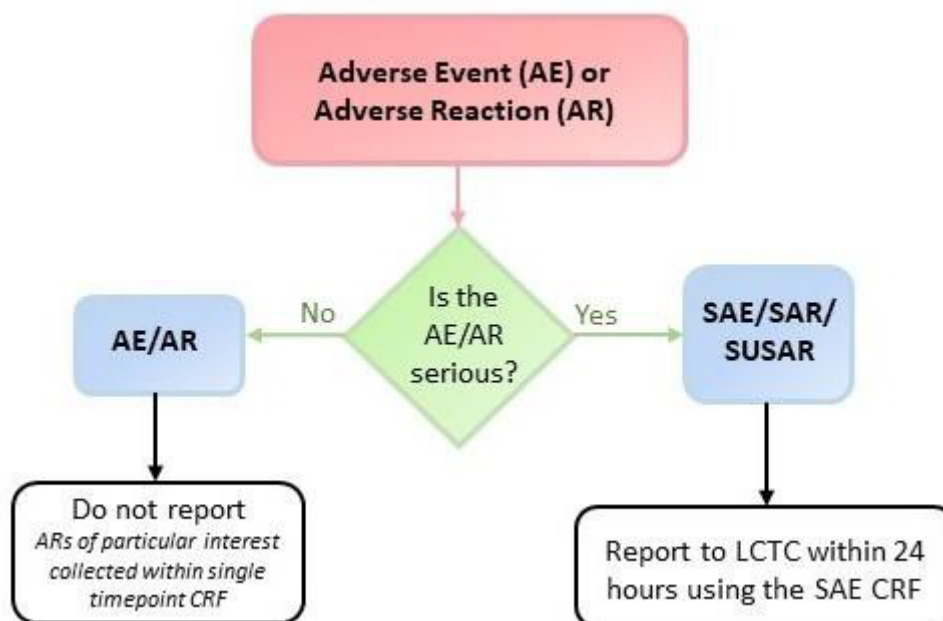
Adverse Event (AE) or Adverse Reaction (AR)

Is the AE/AR serious?

No

Yes

AE/AR

SAE/SAR/ SUSAR

Do not report
*ARs of particular interest collected within single timepoint CRF*

Report to LCTC within 24 hours using the SAE CRF